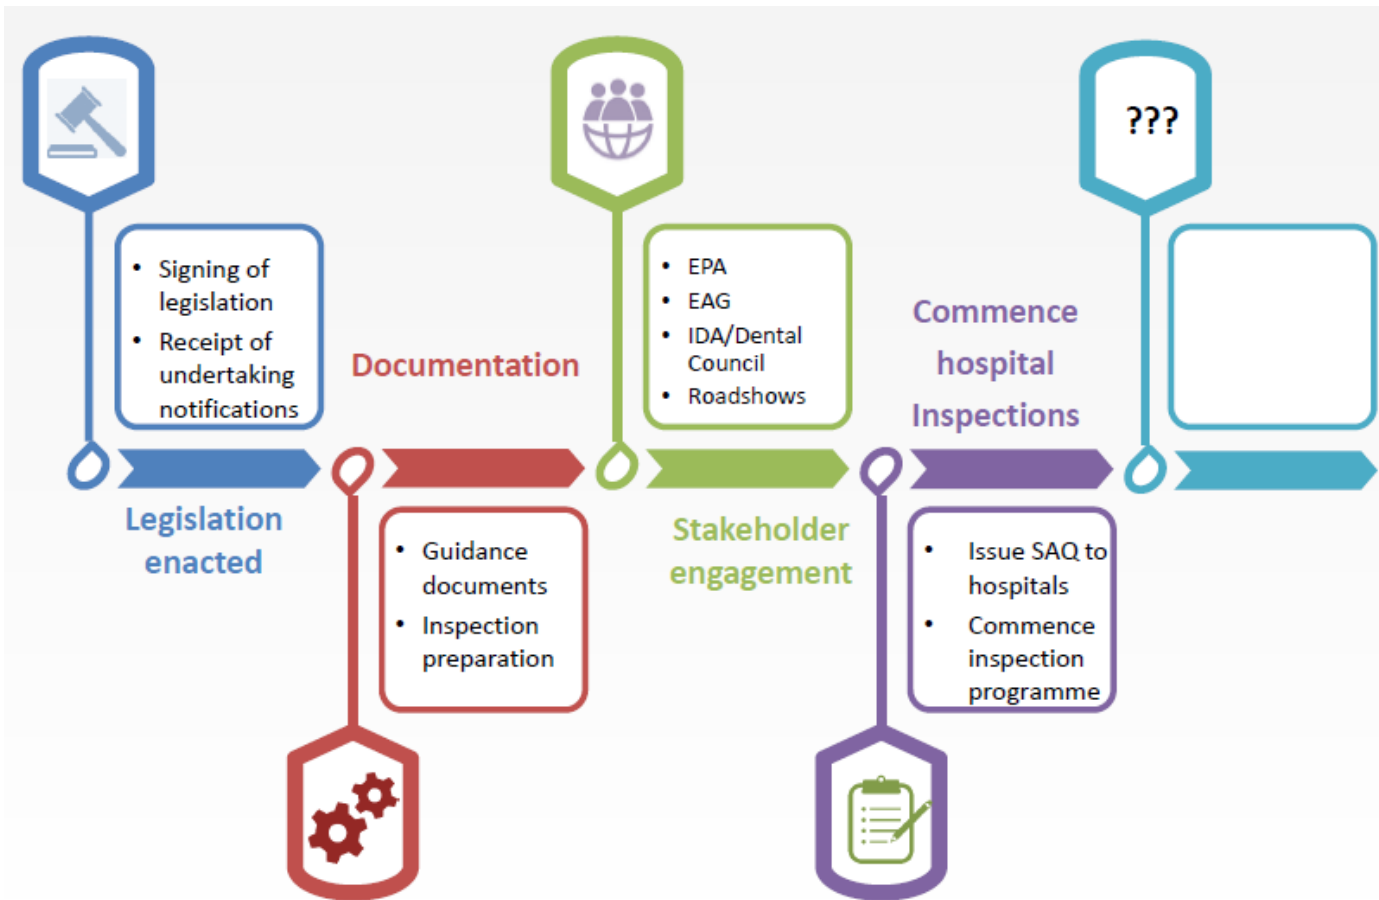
- Signing of legislation
- Receipt of undertaking notifications

Legislation enacted

Documentation

- Guidance documents
- Inspection preparation

- EPA
- EAG
- IDA/Dental Council
- Roadshows

Stakeholder engagement

Commence hospital Inspections

- Issue SAQ to hospitals
- Commence inspection programme

???